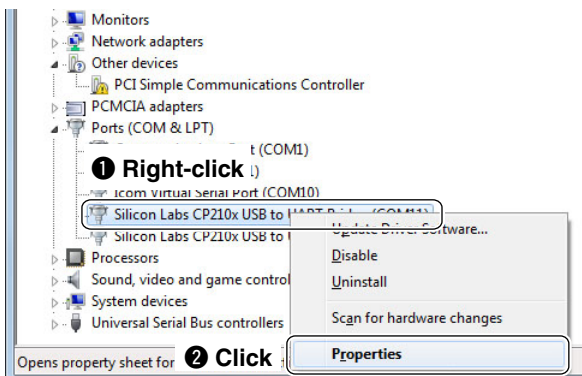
Monitors
Network adapters
Other devices
PCI Simple Communications Controller
PCMCIA adapters
Ports (COM & LPT)
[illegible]t (COM1)
❶ Right-click
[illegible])
Icom Virtual Serial Port (COM10)
Silicon Labs CP210x USB to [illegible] (COM11)
Silicon Labs CP210x USB to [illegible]
Processors
Sound, video and game control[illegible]
System devices
Universal Serial Bus controllers
Update Driver Software...
Disable
Uninstall
Scan for hardware changes
Properties
Opens property sheet for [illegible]
❷ Click